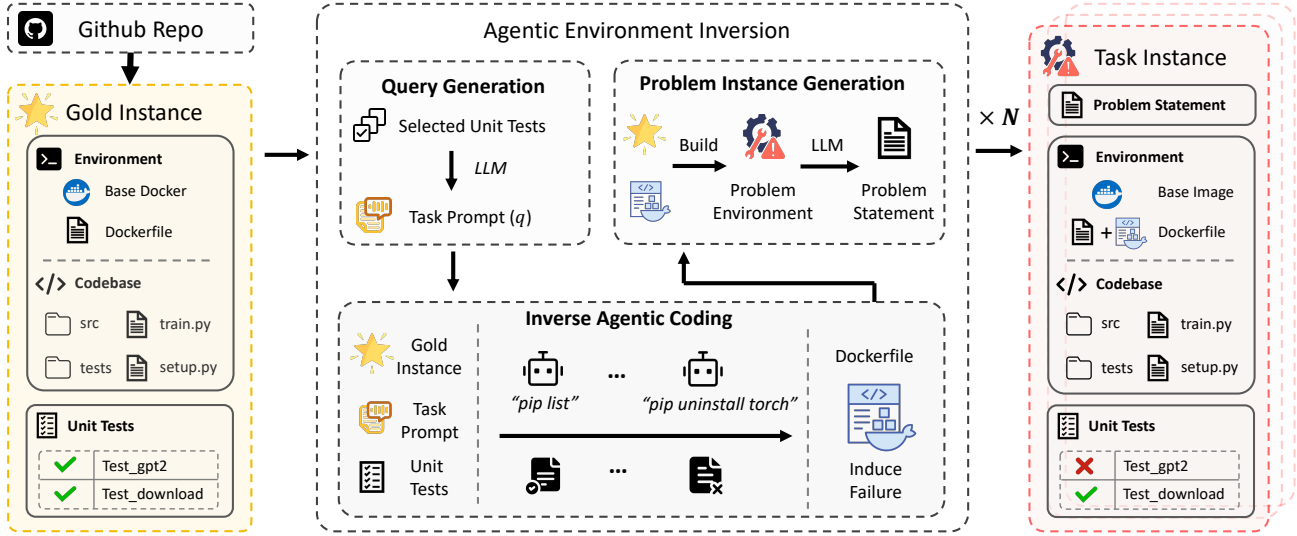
Github Repo

Gold Instance

Environment

Base Docker

Dockerfile

Codebase

src

train.py

tests

setup.py

Unit Tests

Test_gpt2

Test_download

Agentic Environment Inversion

Query Generation

Selected Unit Tests

LLM

Task Prompt ($q$)

Problem Instance Generation

Build

LLM

Problem Environment

Problem Statement

Inverse Agentic Coding

Gold Instance

Task Prompt

Unit Tests

"pip list"

...

"pip uninstall torch"

...

Dockerfile

Induce Failure

$\times N$

Task Instance

Problem Statement

Environment

Base Image

+

Dockerfile

Codebase

src

train.py

tests

setup.py

Unit Tests

Test_gpt2

Test_download